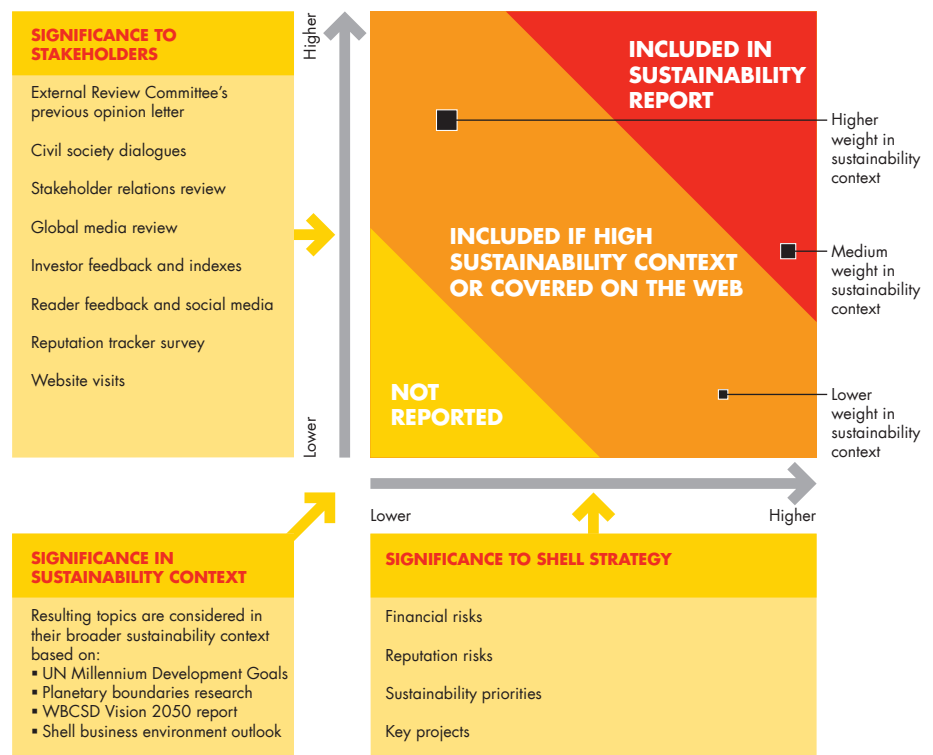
SIGNIFICANCE TO STAKEHOLDERS

External Review Committee's previous opinion letter

Civil society dialogues

Stakeholder relations review

Global media review

Investor feedback and indexes

Reader feedback and social media

Reputation tracker survey

Website visits

Higher

Lower

INCLUDED IN SUSTAINABILITY REPORT

INCLUDED IF HIGH SUSTAINABILITY CONTEXT OR COVERED ON THE WEB

NOT REPORTED

Higher weight in sustainability context

Medium weight in sustainability context

Lower weight in sustainability context

Lower

Higher

SIGNIFICANCE IN SUSTAINABILITY CONTEXT

Resulting topics are considered in their broader sustainability context based on:
▪ UN Millennium Development Goals
▪ Planetary boundaries research
▪ WBCSD Vision 2050 report
▪ Shell business environment outlook

SIGNIFICANCE TO SHELL STRATEGY

Financial risks

Reputation risks

Sustainability priorities

Key projects